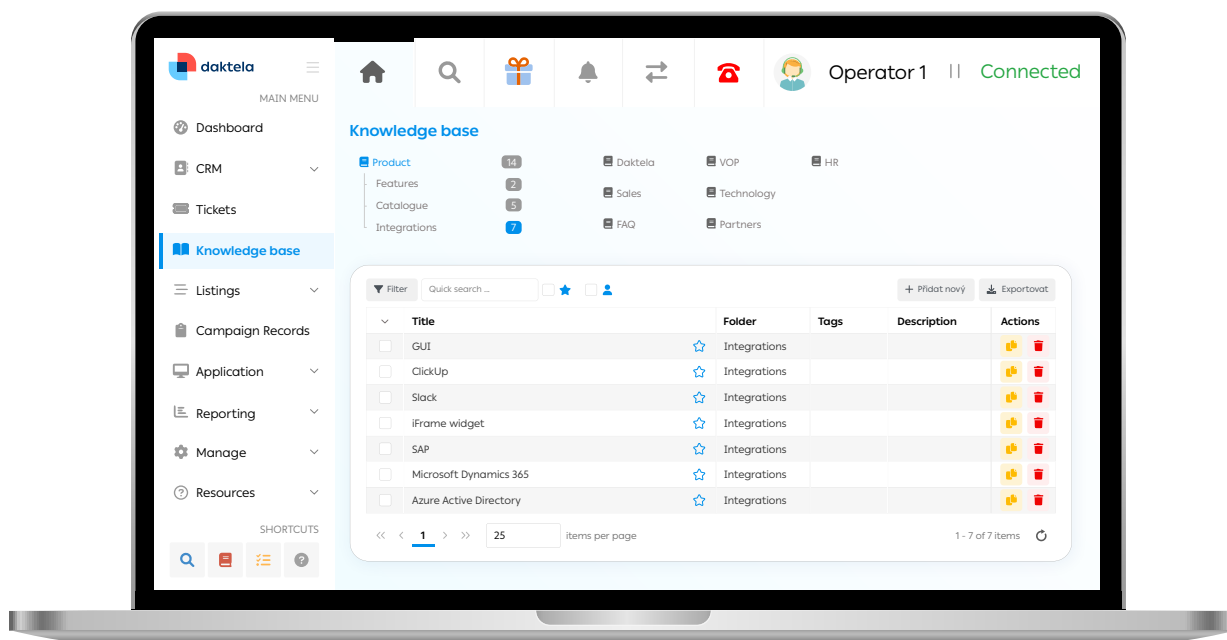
daktela

MAIN MENU

Dashboard

CRM

Tickets

Knowledge base

Listings

Campaign Records

Application

Reporting

Manage

Resources

SHORTCUTS

Operator 1 | | Connected

Knowledge base

Product 14
Features 2
Catalogue 5
Integrations 7

Daktela
Sales
FAQ

VOP
Technology
Partners

HR

Filter Quick search ...

+ Přidat nový Exportovat

| Title | Folder | Tags | Description | Actions |
|---|---|---|---|---|
| GUI | Integrations | | | |
| ClickUp | Integrations | | | |
| Slack | Integrations | | | |
| iFrame widget | Integrations | | | |
| SAP | Integrations | | | |
| Microsoft Dynamics 365 | Integrations | | | |
| Azure Active Directory | Integrations | | | |

1 25 items per page

1 - 7 of 7 items